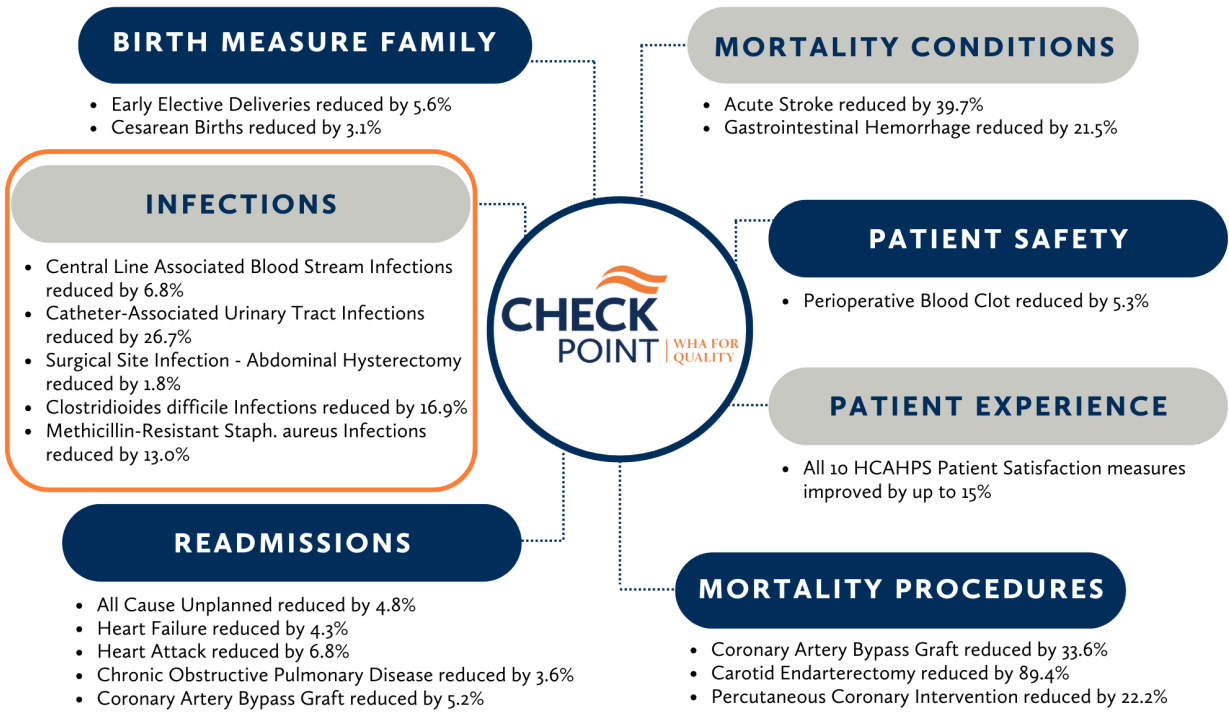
BIRTH MEASURE FAMILY

- Early Elective Deliveries reduced by 5.6%
- Cesarean Births reduced by 3.1%

MORTALITY CONDITIONS

- Acute Stroke reduced by 39.7%
- Gastrointestinal Hemorrhage reduced by 21.5%

INFECTIONS

- Central Line Associated Blood Stream Infections reduced by 6.8%
- Catheter-Associated Urinary Tract Infections reduced by 26.7%
- Surgical Site Infection - Abdominal Hysterectomy reduced by 1.8%
- Clostridioides difficile Infections reduced by 16.9%
- Methicillin-Resistant Staph. aureus Infections reduced by 13.0%

CHECK POINT | WHA FOR QUALITY

PATIENT SAFETY

- Perioperative Blood Clot reduced by 5.3%

PATIENT EXPERIENCE

- All 10 HCAHPS Patient Satisfaction measures improved by up to 15%

READMISSIONS

- All Cause Unplanned reduced by 4.8%
- Heart Failure reduced by 4.3%
- Heart Attack reduced by 6.8%
- Chronic Obstructive Pulmonary Disease reduced by 3.6%
- Coronary Artery Bypass Graft reduced by 5.2%

MORTALITY PROCEDURES

- Coronary Artery Bypass Graft reduced by 33.6%
- Carotid Endarterectomy reduced by 89.4%
- Percutaneous Coronary Intervention reduced by 22.2%